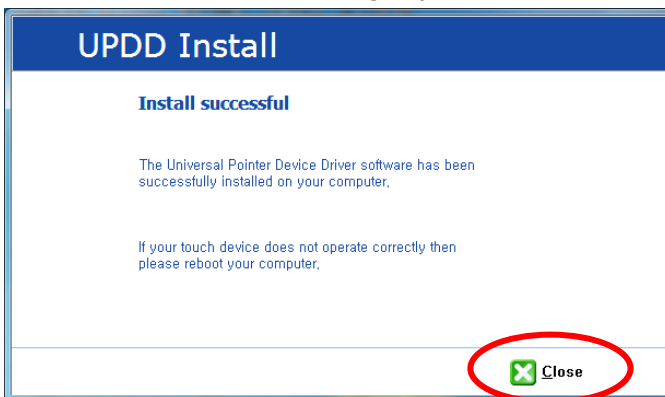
UPDD Install

Install successful

The Universal Pointer Device Driver software has been successfully installed on your computer,

If your touch device does not operate correctly then please reboot your computer,

Close